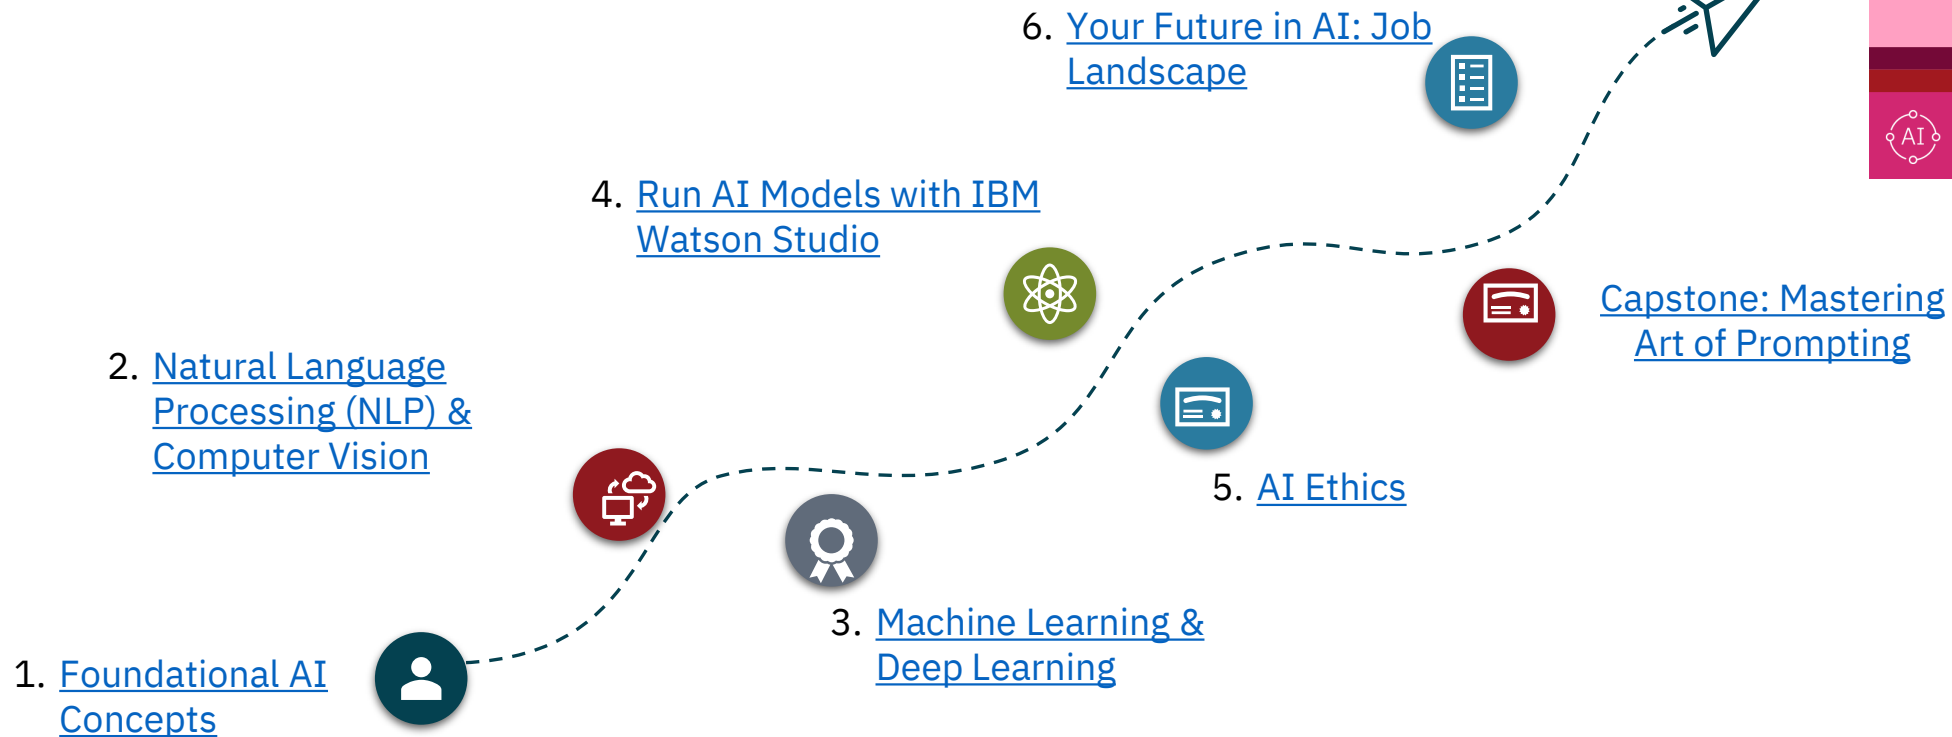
6. Your Future in AI: Job Landscape

AI

4. Run AI Models with IBM Watson Studio

Capstone: Mastering Art of Prompting

2. Natural Language Processing (NLP) & Computer Vision

5. AI Ethics

3. Machine Learning & Deep Learning

1. Foundational AI Concepts